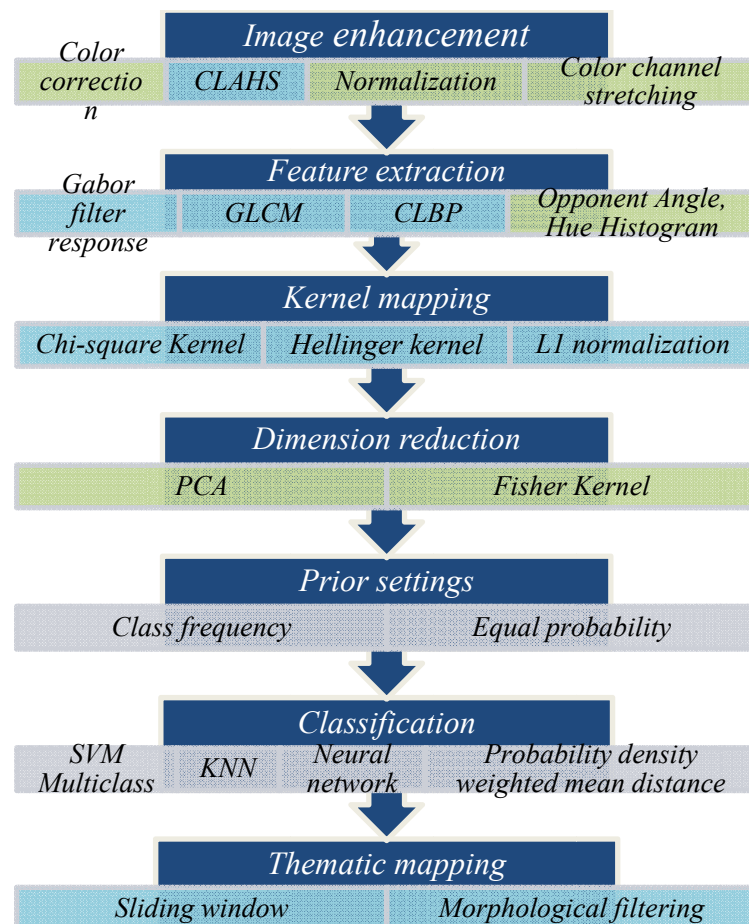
Image enhancement

Color correctio n

CLAHS

Normalization

Color channel stretching

Feature extraction

Gabor filter response

GLCM

CLBP

Opponent Angle, Hue Histogram

Kernel mapping

Chi-square Kernel

Hellinger kernel

L1 normalization

Dimension reduction

PCA

Fisher Kernel

Prior settings

Class frequency

Equal probability

Classification

SVM Multiclass

KNN

Neural network

Probability density weighted mean distance

Thematic mapping

Sliding window

Morphological filtering